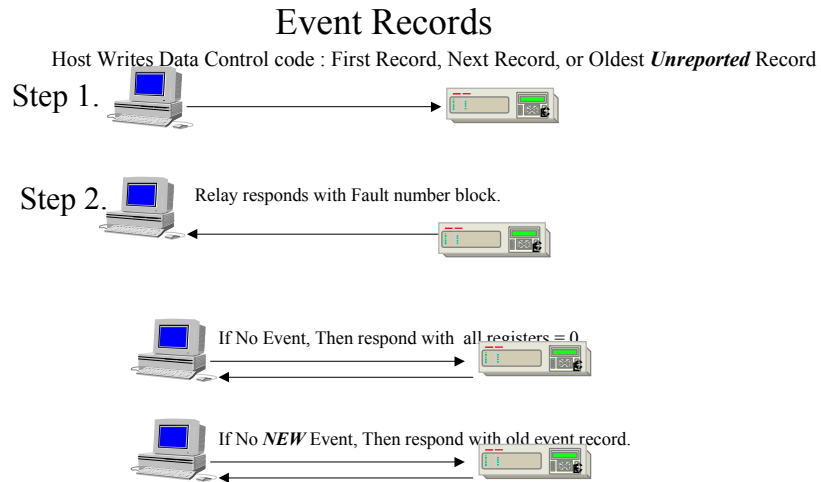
Event Records

Host Writes Data Control code : First Record, Next Record, or Oldest ***Unreported*** Record

Step 1.

Step 2.

Relay responds with Fault number block.

If No Event, Then respond with all registers = 0

If No ***NEW*** Event, Then respond with old event record.